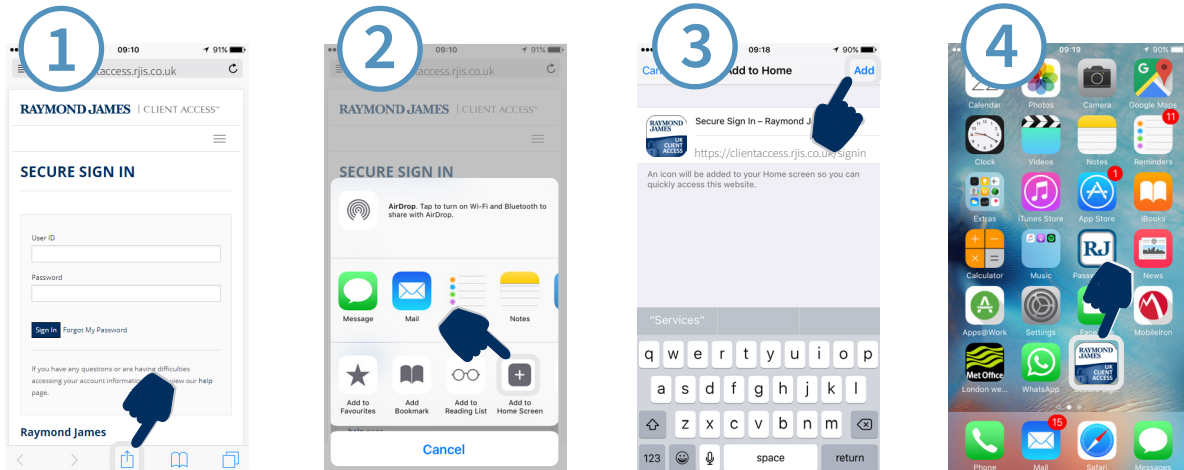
1

09:10

91%

taccess.rjis.co.uk

RAYMOND JAMES | CLIENT ACCESS™

SECURE SIGN IN

User ID

Password

Sign In Forgot My Password

If you have any questions or are having difficulties accessing your account information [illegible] view our help page.

Raymond James

2

09:10

91%

access.rjis.co.uk

RAYMOND JAMES | CLIENT ACCESS™

SECURE SIGN IN

AirDrop. Tap to turn on Wi-Fi and Bluetooth to share with AirDrop.

Message

Mail

Notes

Add to Favourites

Add Bookmark

Add to Reading List

Add to Home Screen

Cancel

3

09:18

90%

Can

Add to Home

Add

Secure Sign In – Raymond J

RAYMOND JAMES UK CLIENT ACCESS

https://clientaccess.rjis.co.uk/signin

An icon will be added to your Home screen so you can quickly access this website.

"Services"

q w e r t y u i o p

a s d f g h j k l

z x c v b n m

123

space

return

4

09:19

90%

Calendar

Photos

Camera

Google Maps

11

Clock

Videos

Notes

Reminders

1

Extras

iTunes Store

App Store

iBooks

Calculator

Music

Passb

News

Apps@Work

Settings

Face

MobileIron

Met Office

London we...

WhatsApp

RAYMOND JAMES UK CLIENT ACCESS

15

Phone

Mail

Safari

Messages